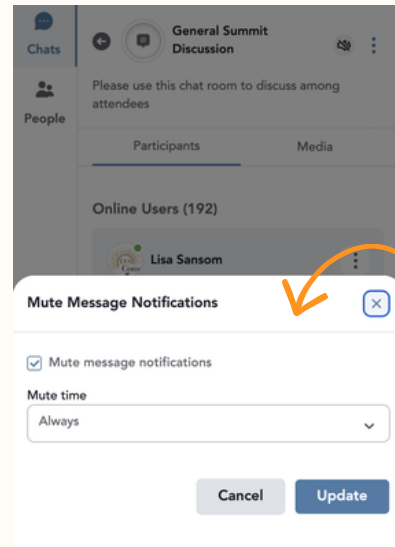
Chats

People

General Summit Discussion

Please use this chat room to discuss among attendees

Participants

Media

Online Users (192)

Lisa Sansom

Mute Message Notifications

Mute message notifications

Mute time

Always

Cancel

Update